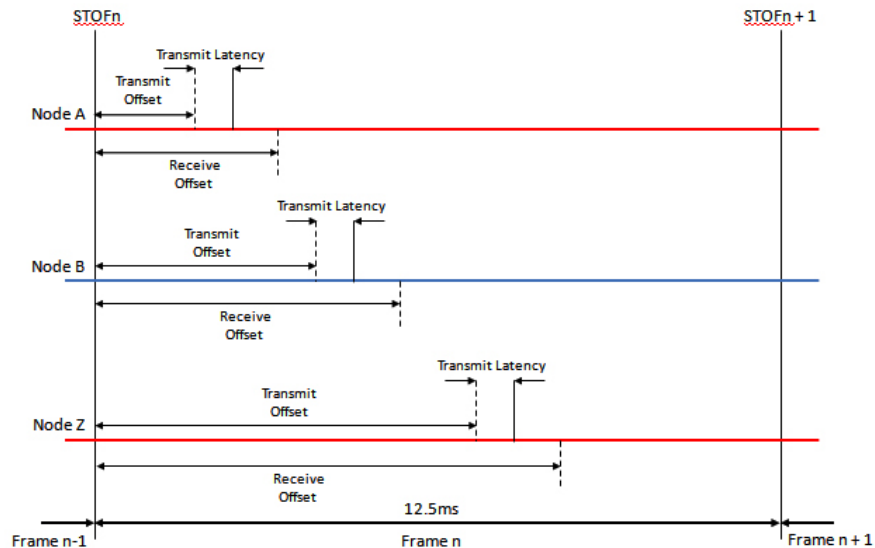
STOFn

STOFn + 1

Transmit Latency

Transmit Offset

Node A

Receive Offset

Transmit Latency

Transmit Offset

Node B

Receive Offset

Transmit Latency

Transmit Offset

Node Z

Receive Offset

12.5ms

Frame n-1

Frame n

Frame n + 1